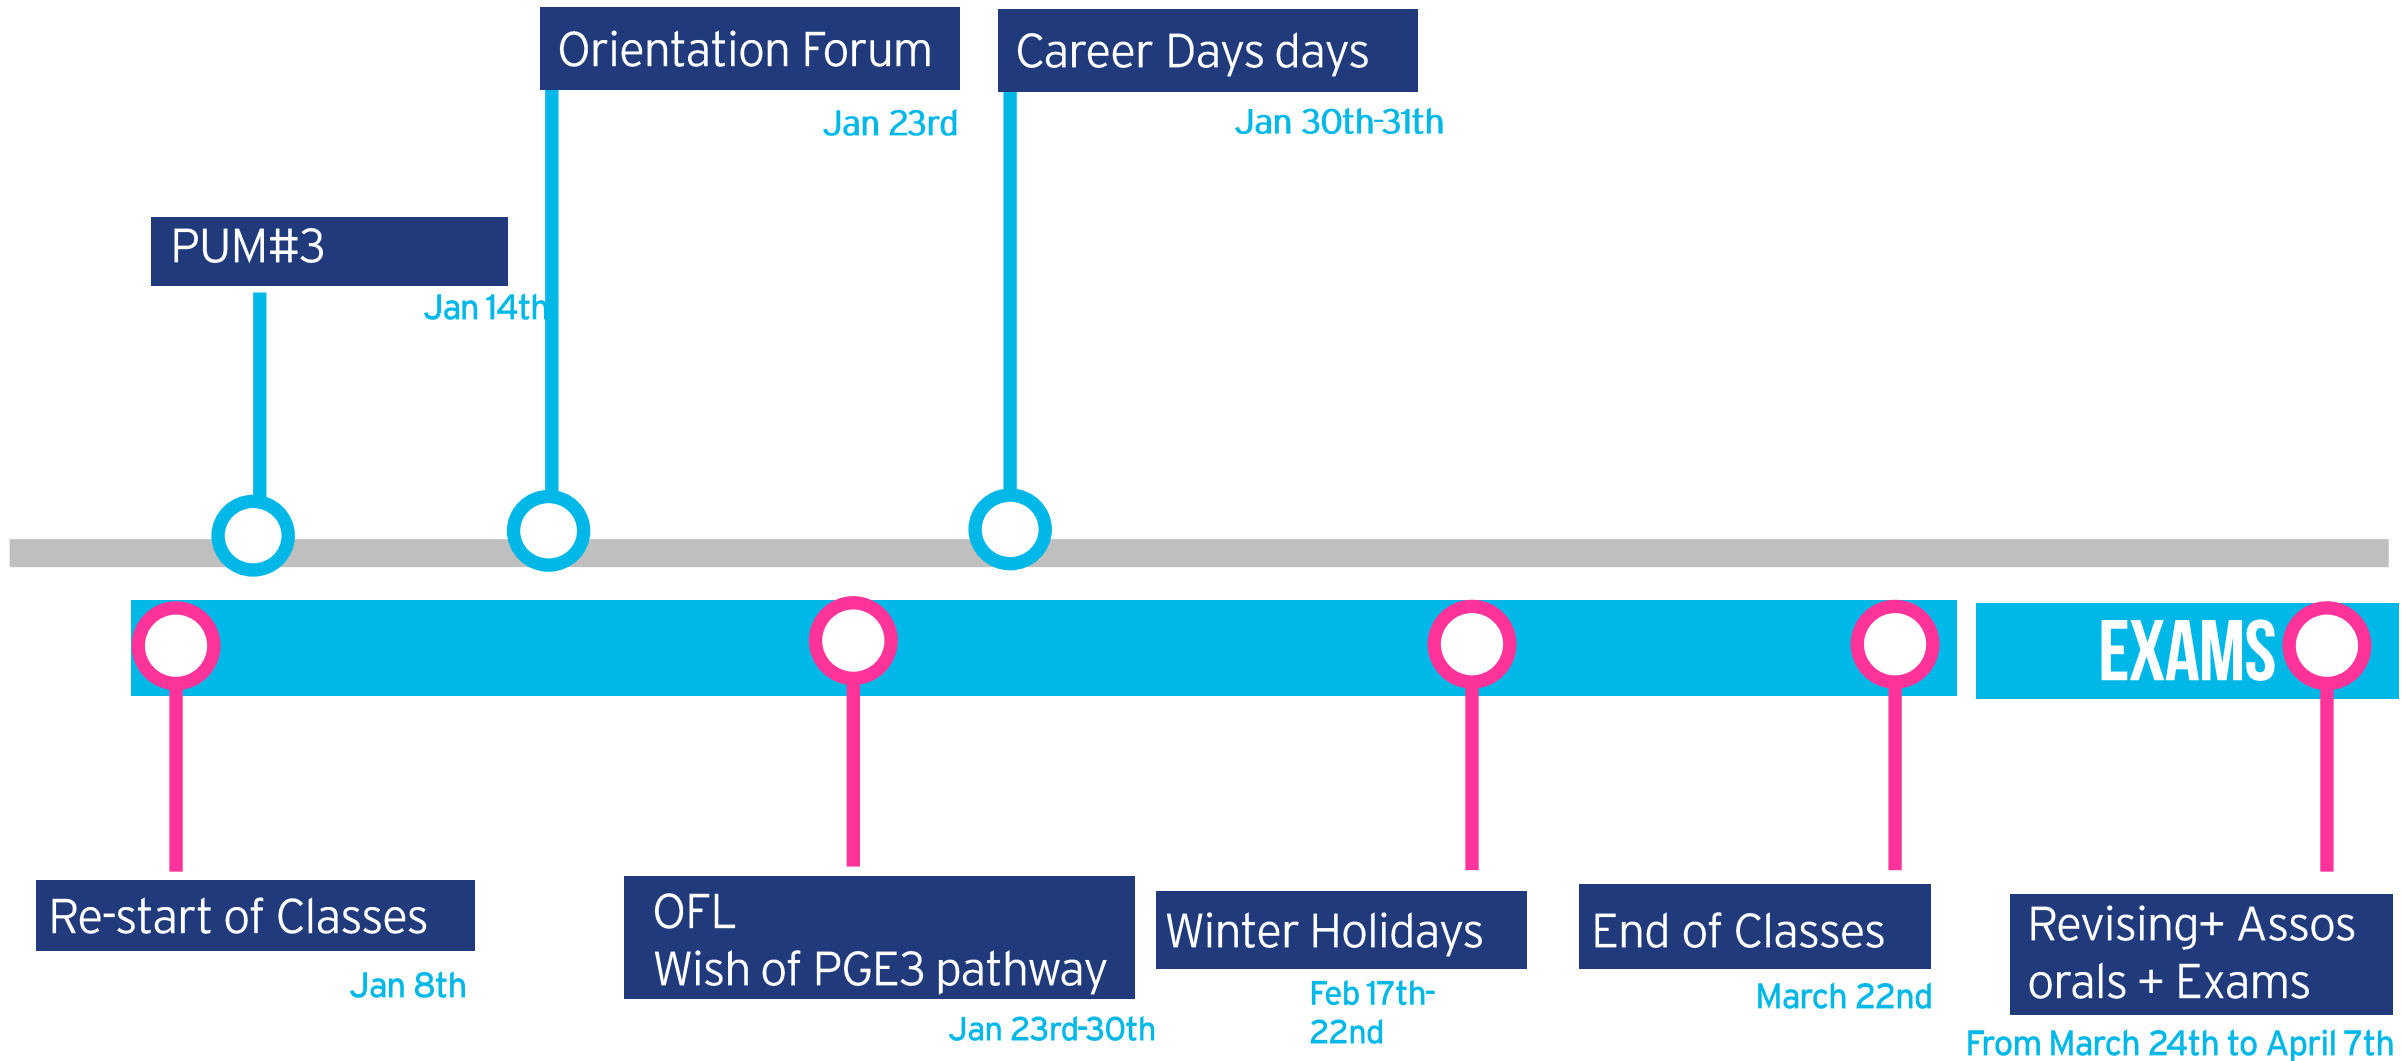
Orientation Forum

Jan 23rd

Career Days days

Jan 30th-31th

PUM#3

Jan 14th

EXAMS

Re-start of Classes

Jan 8th

OFL
Wish of PGE3 pathway

Jan 23rd-30th

Winter Holidays

Feb 17th-22nd

End of Classes

March 22nd

Revising+ Assos orals + Exams

From March 24th to April 7th